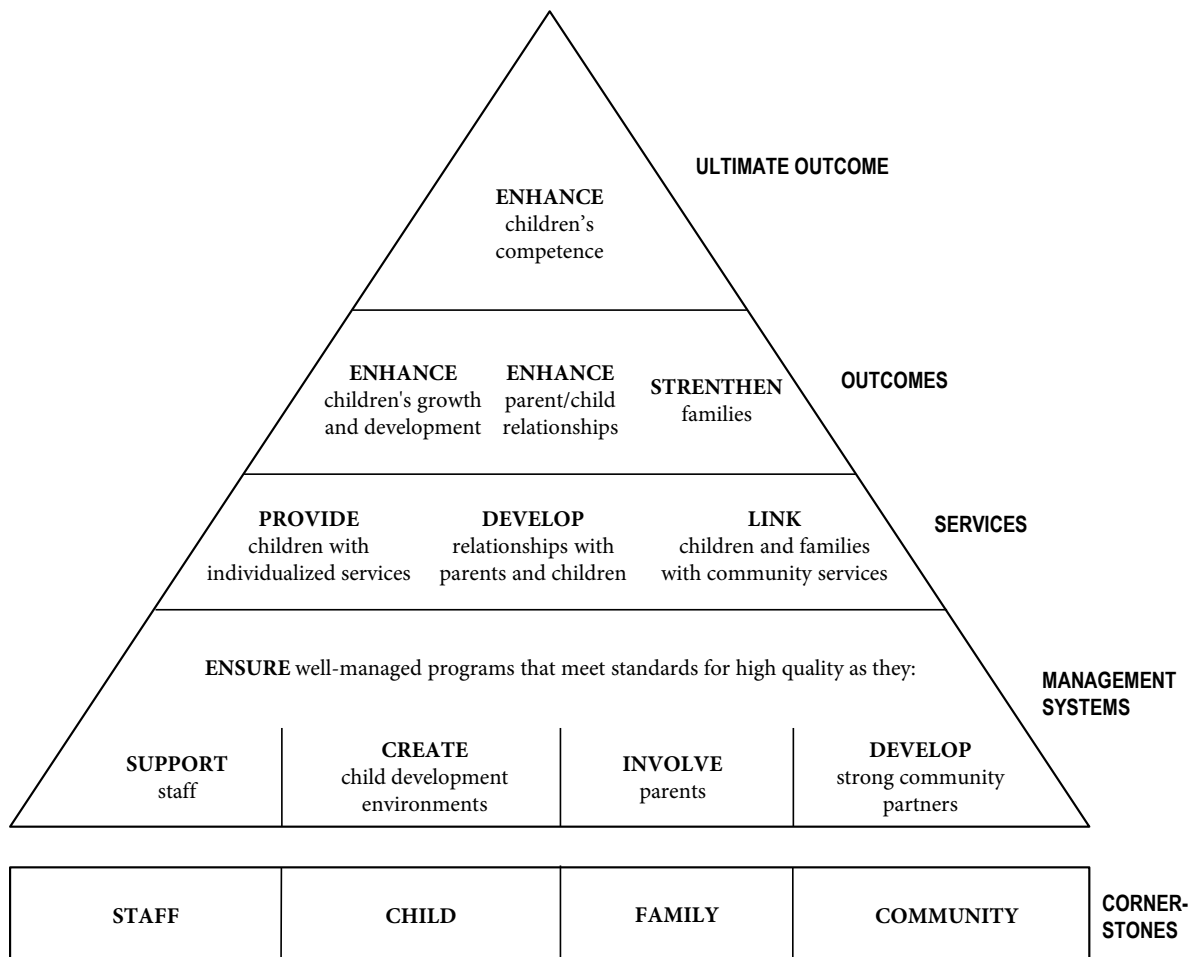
ENHANCE children's competence

ULTIMATE OUTCOME

ENHANCE children's growth and development

ENHANCE parent/child relationships

STRENTHEN families

OUTCOMES

PROVIDE children with individualized services

DEVELOP relationships with parents and children

LINK children and families with community services

SERVICES

ENSURE well-managed programs that meet standards for high quality as they:

| SUPPORT staff | CREATE child development environments | INVOLVE parents | DEVELOP strong community partners |
|---|---|---|---|

MANAGEMENT SYSTEMS

| STAFF | CHILD | FAMILY | COMMUNITY |
|---|---|---|---|

CORNERSTONES